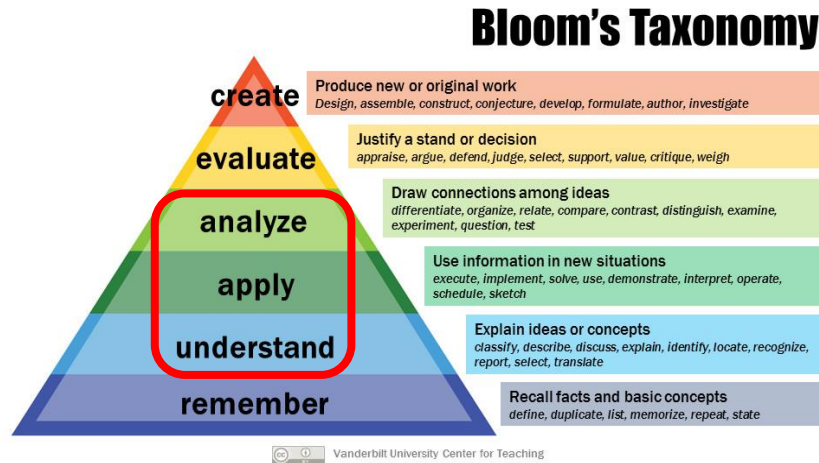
Bloom's Taxonomy

create
Produce new or original work
Design, assemble, construct, conjecture, develop, formulate, author, investigate

evaluate
Justify a stand or decision
appraise, argue, defend, judge, select, support, value, critique, weigh

analyze
Draw connections among ideas
differentiate, organize, relate, compare, contrast, distinguish, examine, experiment, question, test

apply
Use information in new situations
execute, implement, solve, use, demonstrate, interpret, operate, schedule, sketch

understand
Explain ideas or concepts
classify, describe, discuss, explain, identify, locate, recognize, report, select, translate

remember
Recall facts and basic concepts
define, duplicate, list, memorize, repeat, state

Vanderbilt University Center for Teaching